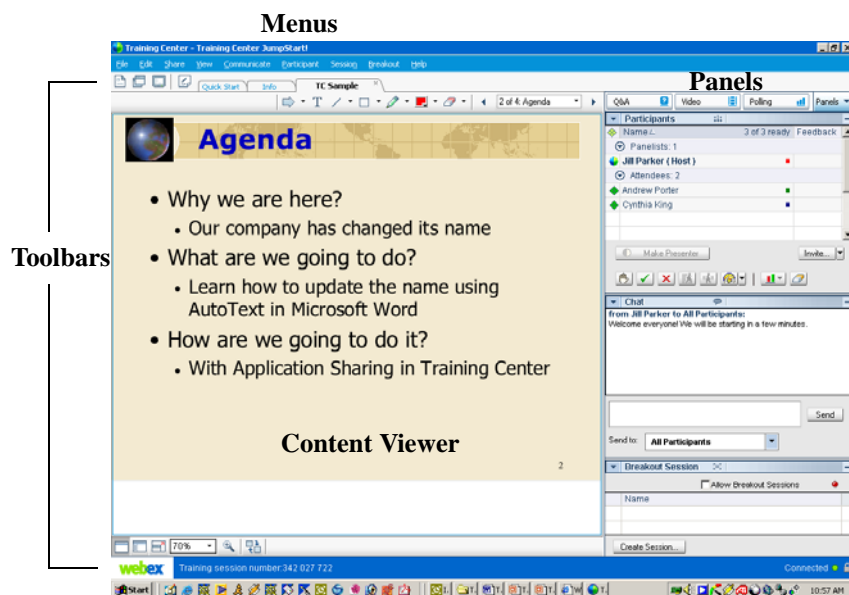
Menus

Training Center - Training Center JumpStart!

File Edit Share View Communicate Participant Session Breakout Help

Quick Start Info TC Sample

Panels

2 of 4: Agenda

Q&A Video Polling Panels

Participants

Name 3 of 3 ready Feedback

Panelists: 1

Jill Parker ( Host )

Attendees: 2

Andrew Porter

Cynthia King

Make Presenter Invite...

Toolbars

Agenda

• Why we are here?
  • Our company has changed its name
• What are we going to do?
  • Learn how to update the name using AutoText in Microsoft Word
• How are we going to do it?
  • With Application Sharing in Training Center

Content Viewer

2

Chat

from Jill Parker to All Participants:
Welcome everyone! We will be starting in a few minutes.

Send

Send to: All Participants

Breakout Session

Allow Breakout Sessions

Name

Create Session...

70%

webex Training session number:342 027 722

Connected

Start

10:57 AM